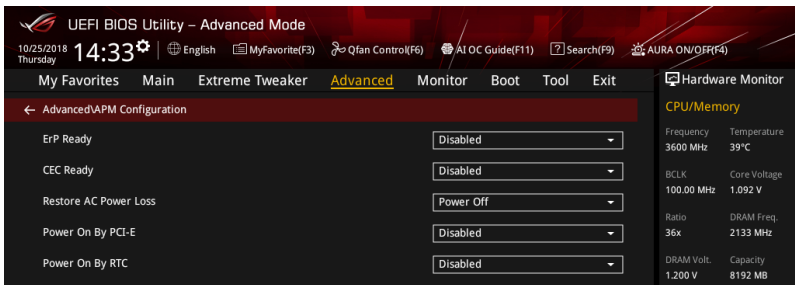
UEFI BIOS Utility – Advanced Mode

10/25/2018 Thursday 14:33 English MyFavorite(F3) Qfan Control(F6) AI OC Guide(F11) Search(F9) AURA ON/OFF(F4)

My Favorites Main Extreme Tweaker Advanced Monitor Boot Tool Exit

Hardware Monitor

← Advanced\APM Configuration

| | |
|---|---|
| ErP Ready | Disabled |
| CEC Ready | Disabled |
| Restore AC Power Loss | Power Off |
| Power On By PCI-E | Disabled |
| Power On By RTC | Disabled |

CPU/Memory

| | |
|---|---|
| Frequency | Temperature |
| 3600 MHz | 39°C |
| BCLK | Core Voltage |
| 100.00 MHz | 1.092 V |
| Ratio | DRAM Freq. |
| 36x | 2133 MHz |
| DRAM Volt. | Capacity |
| 1.200 V | 8192 MB |